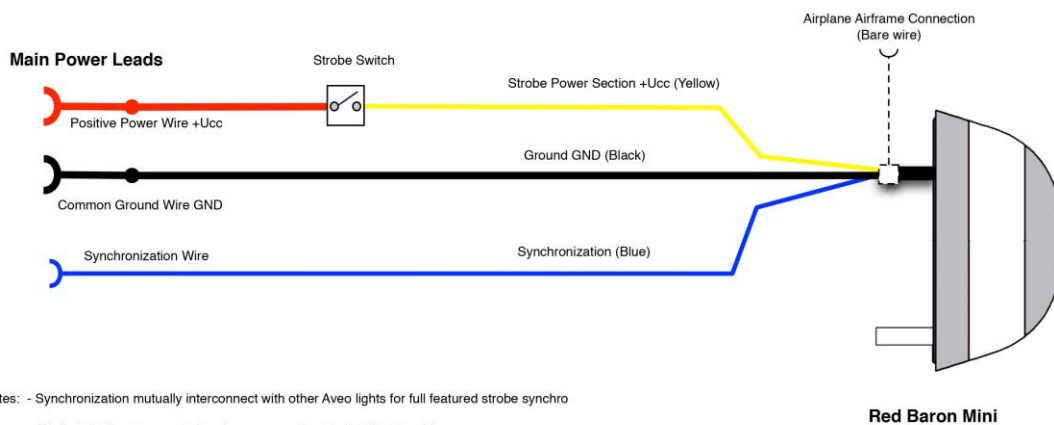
Airplane Airframe Connection
(Bare wire)

Main Power Leads

Strobe Switch

Strobe Power Section +Ucc (Yellow)

Positive Power Wire +Ucc

Ground GND (Black)

Common Ground Wire GND

Synchronization Wire

Synchronization (Blue)

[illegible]tes: - Synchronization mutually interconnect with other Aveo lights for full featured strobe synchro

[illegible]

Red Baron Mini